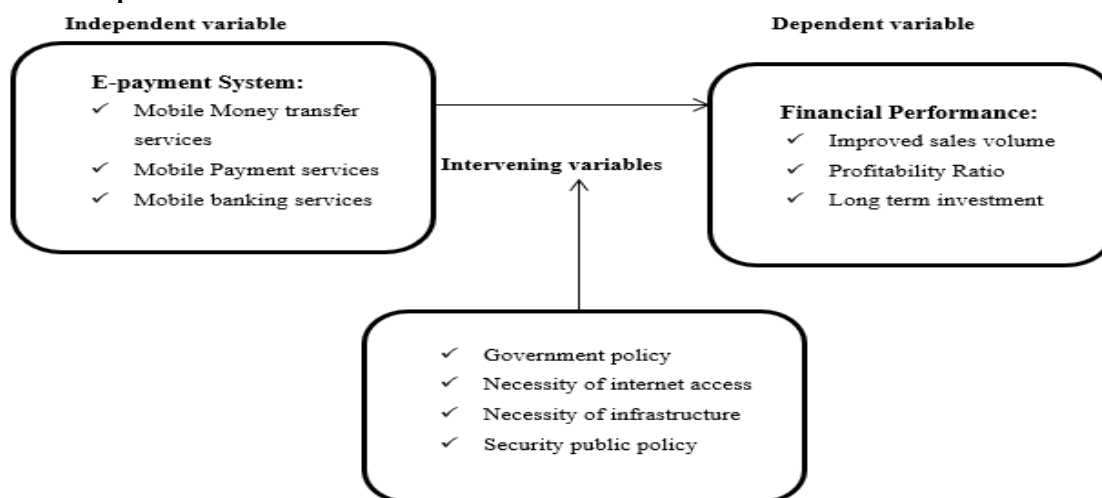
Independent variable

Dependent variable

E-payment System:
✓ Mobile Money transfer services
✓ Mobile Payment services
✓ Mobile banking services

Intervening variables

Financial Performance:
✓ Improved sales volume
✓ Profitability Ratio
✓ Long term investment

✓ Government policy
✓ Necessity of internet access
✓ Necessity of infrastructure
✓ Security public policy